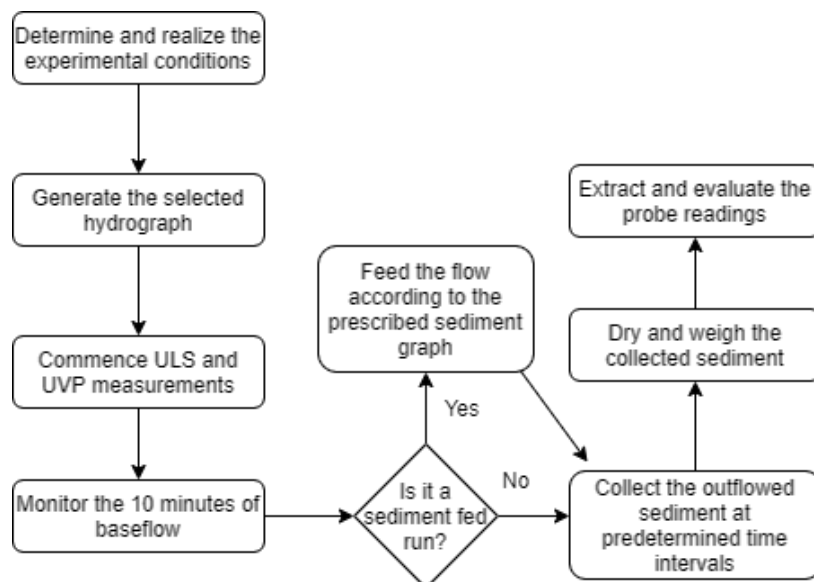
Determine and realize the experimental conditions

Generate the selected hydrograph

Commence ULS and UVP measurements

Monitor the 10 minutes of baseflow

Is it a sediment fed run?

Yes

No

Feed the flow according to the prescribed sediment graph

Collect the outflowed sediment at predetermined time intervals

Dry and weigh the collected sediment

Extract and evaluate the probe readings